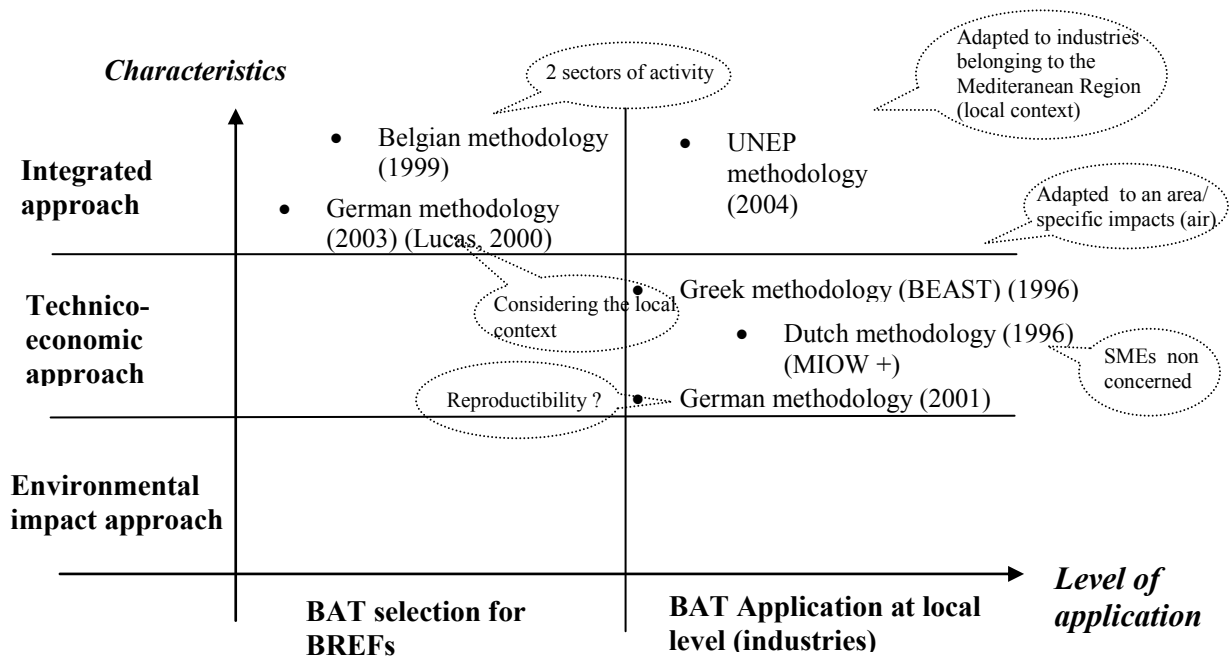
Characteristics

2 sectors of activity

Adapted to industries belonging to the Mediteranean Region (local context)

• Belgian methodology (1999)

• UNEP methodology (2004)

Integrated approach

• German methodology (2003) (Lucas, 2000)

Adapted to an area/ specific impacts (air)

Technico-economic approach

• Greek methodology (BEAST) (1996)

Considering the local context

• Dutch methodology (1996) (MIOW +)

SMEs non concerned

Reproductibility ?

• German methodology (2001)

Environmental impact approach

Level of application

BAT selection for BREFs

BAT Application at local level (industries)